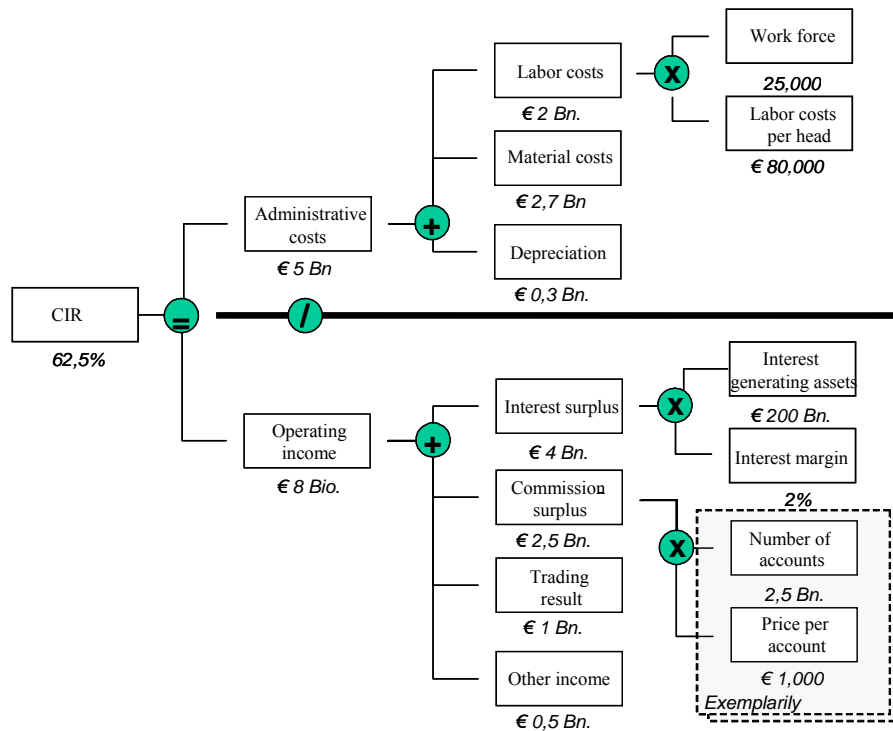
CIR
62,5%

=

Administrative costs
€ 5 Bn

+

Labor costs
€ 2 Bn.

x

Work force
25,000

Labor costs per head
€ 80,000

Material costs
€ 2,7 Bn

Depreciation
€ 0,3 Bn.

/

Operating income
€ 8 Bio.

+

Interest surplus
€ 4 Bn.

x

Interest generating assets
€ 200 Bn.

Interest margin
2%

Commission surplus
€ 2,5 Bn.

x

Number of accounts
2,5 Bn.

Price per account
€ 1,000

Exemplarily

Trading result
€ 1 Bn.

Other income
€ 0,5 Bn.